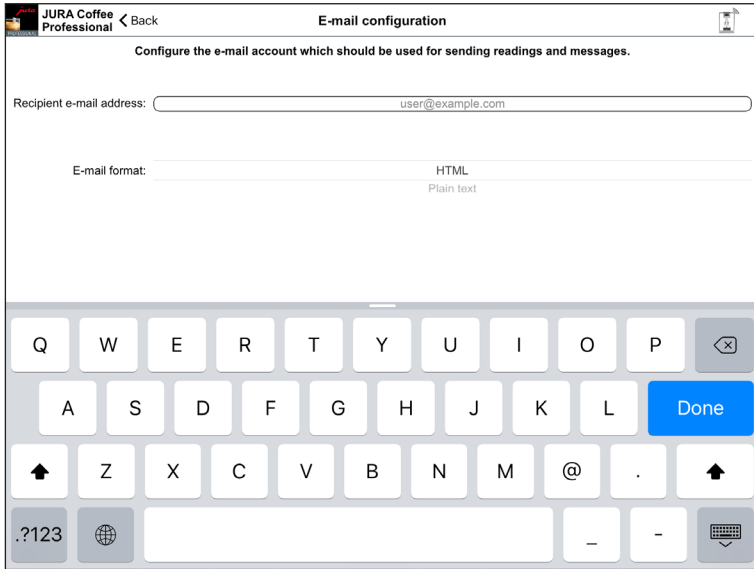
JURA Coffee Professional
< Back
E-mail configuration

Configure the e-mail account which should be used for sending readings and messages.

Recipient e-mail address: user@example.com

E-mail format: HTML
Plain text

Q W E R T Y U I O P
A S D F G H J K L Done
Z X C V B N M @ .
.?123 _ -